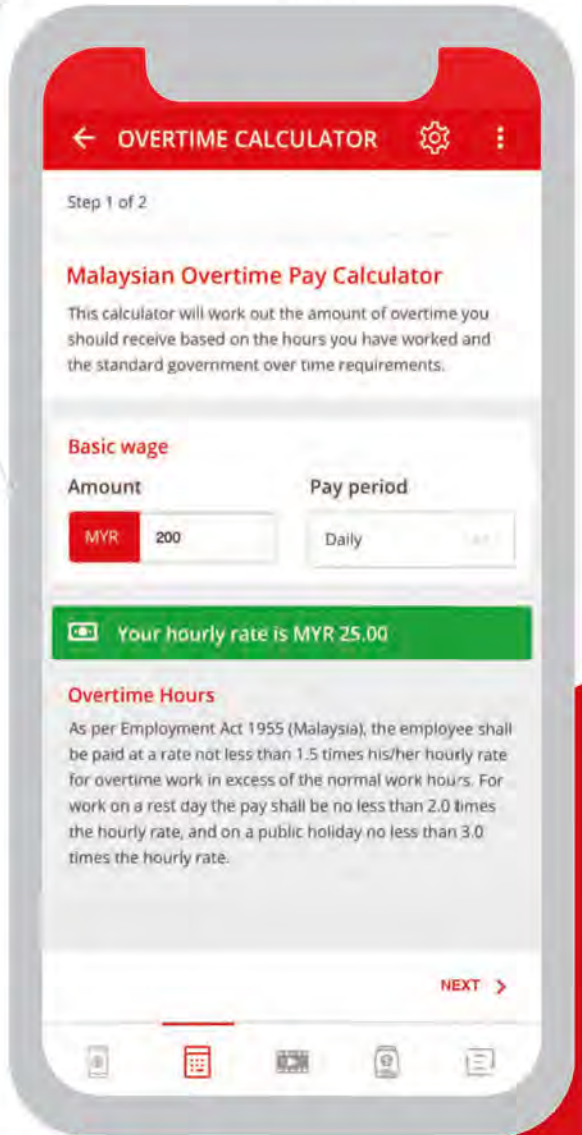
OVERTIME CALCULATOR

Step 1 of 2

Malaysian Overtime Pay Calculator

This calculator will work out the amount of overtime you should receive based on the hours you have worked and the standard government over time requirements.

Basic wage

Amount

Pay period

MYR 200

Daily

Your hourly rate is MYR 25.00

Overtime Hours

As per Employment Act 1955 (Malaysia), the employee shall be paid at a rate not less than 1.5 times his/her hourly rate for overtime work in excess of the normal work hours. For work on a rest day the pay shall be no less than 2.0 times the hourly rate, and on a public holiday no less than 3.0 times the hourly rate.

NEXT >